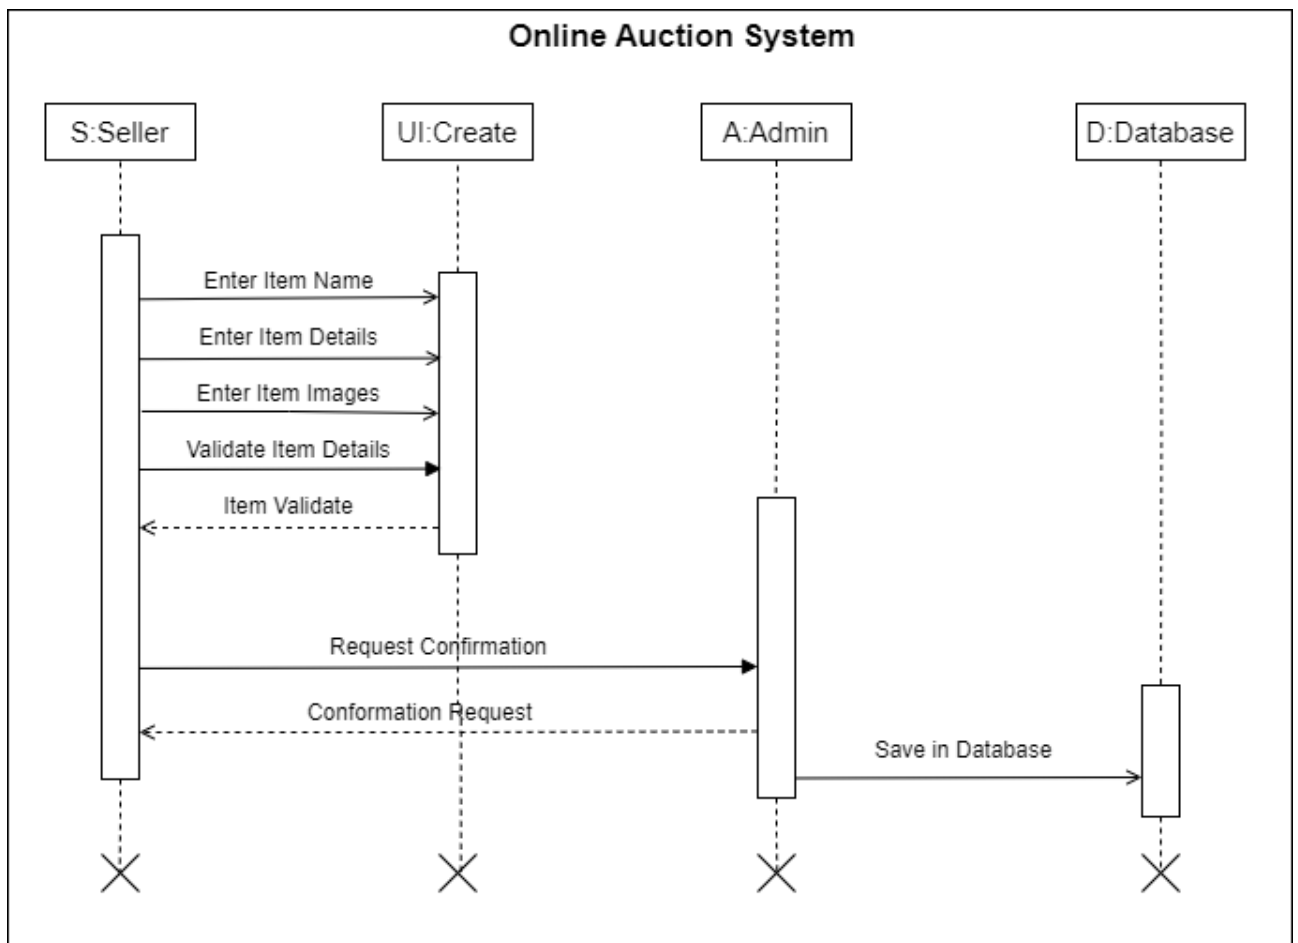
Online Auction System

S:Seller

UI:Create

A:Admin

D:Database

Enter Item Name

Enter Item Details

Enter Item Images

Validate Item Details

Item Validate

Request Confirmation

Conformation Request

Save in Database